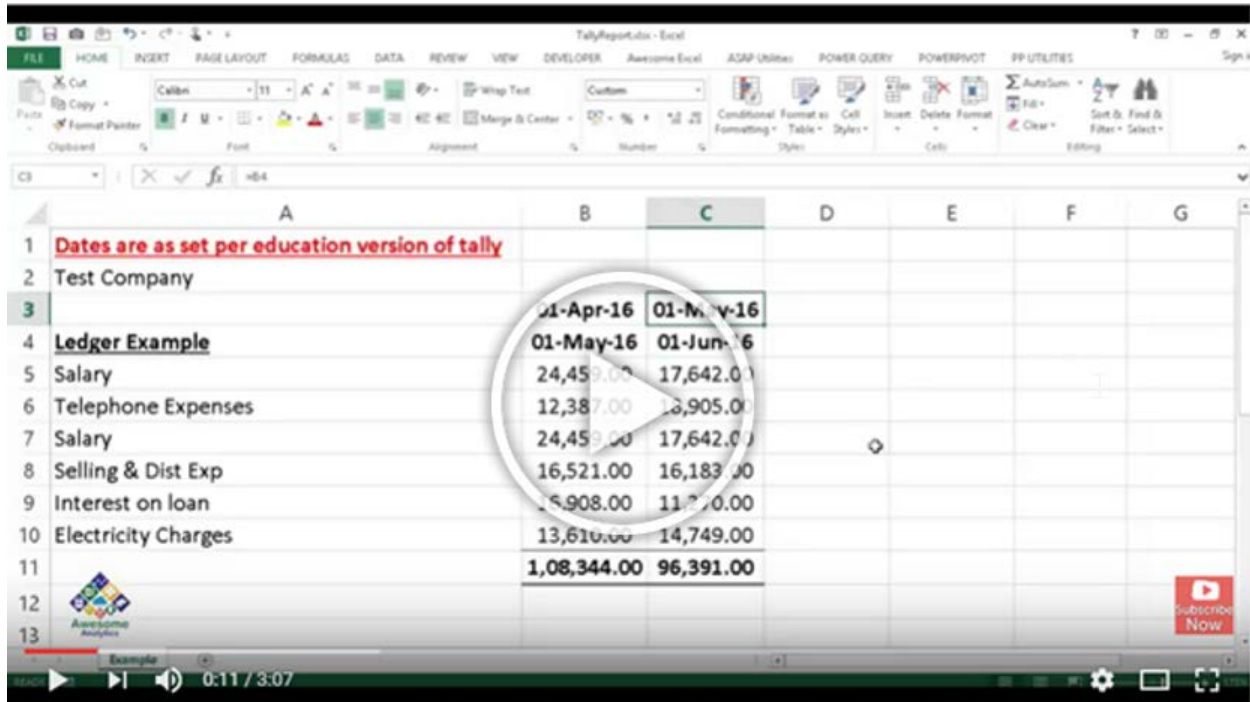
TallyReport.xlsx - Excel

FILE HOME INSERT PAGE LAYOUT FORMULAS DATA REVIEW VIEW DEVELOPER Awesome Excel ASAP Utilities POWER QUERY POWERPIVOT PP UTILITIES

Cut Copy Format Painter Clipboard Calibri 11 Font Wrap Text Merge & Center Alignment Custom Number Conditional Formatting Format as Table Cell Styles Styles Insert Delete Format Cells AutoSum Fill Clear Sort & Filter Find & Select Editing

C3 =B4

| | A | B | C | D | E | F | G |
|---|---|---|---|---|---|---|---|
| 1 | Dates are as set per education version of tally | | | | | | |
| 2 | Test Company | | | | | | |
| 3 | | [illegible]1-Apr-16 | 01-M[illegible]y-16 | | | | |
| 4 | Ledger Example | 01-May-16 | 01-Jun-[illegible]6 | | | | |
| 5 | Salary | 24,45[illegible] | 17,642.0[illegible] | | | | |
| 6 | Telephone Expenses | 12,387.00 | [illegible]3,905.00 | | | | |
| 7 | Salary | 24,45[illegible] | 17,642.0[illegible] | | | | |
| 8 | Selling & Dist Exp | 16,521.00 | 16,183.00 | | | | |
| 9 | Interest on loan | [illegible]5,908.00 | 11,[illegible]70.00 | | | | |
| 10 | Electricity Charges | 13,610.00 | 14,749.00 | | | | |
| 11 | | 1,08,344.00 | 96,391.00 | | | | |
| 12 | | | | | | | |
| 13 | | | | | | | |

Awesome Analytics

Subscribe Now

Example

0:11 / 3:07